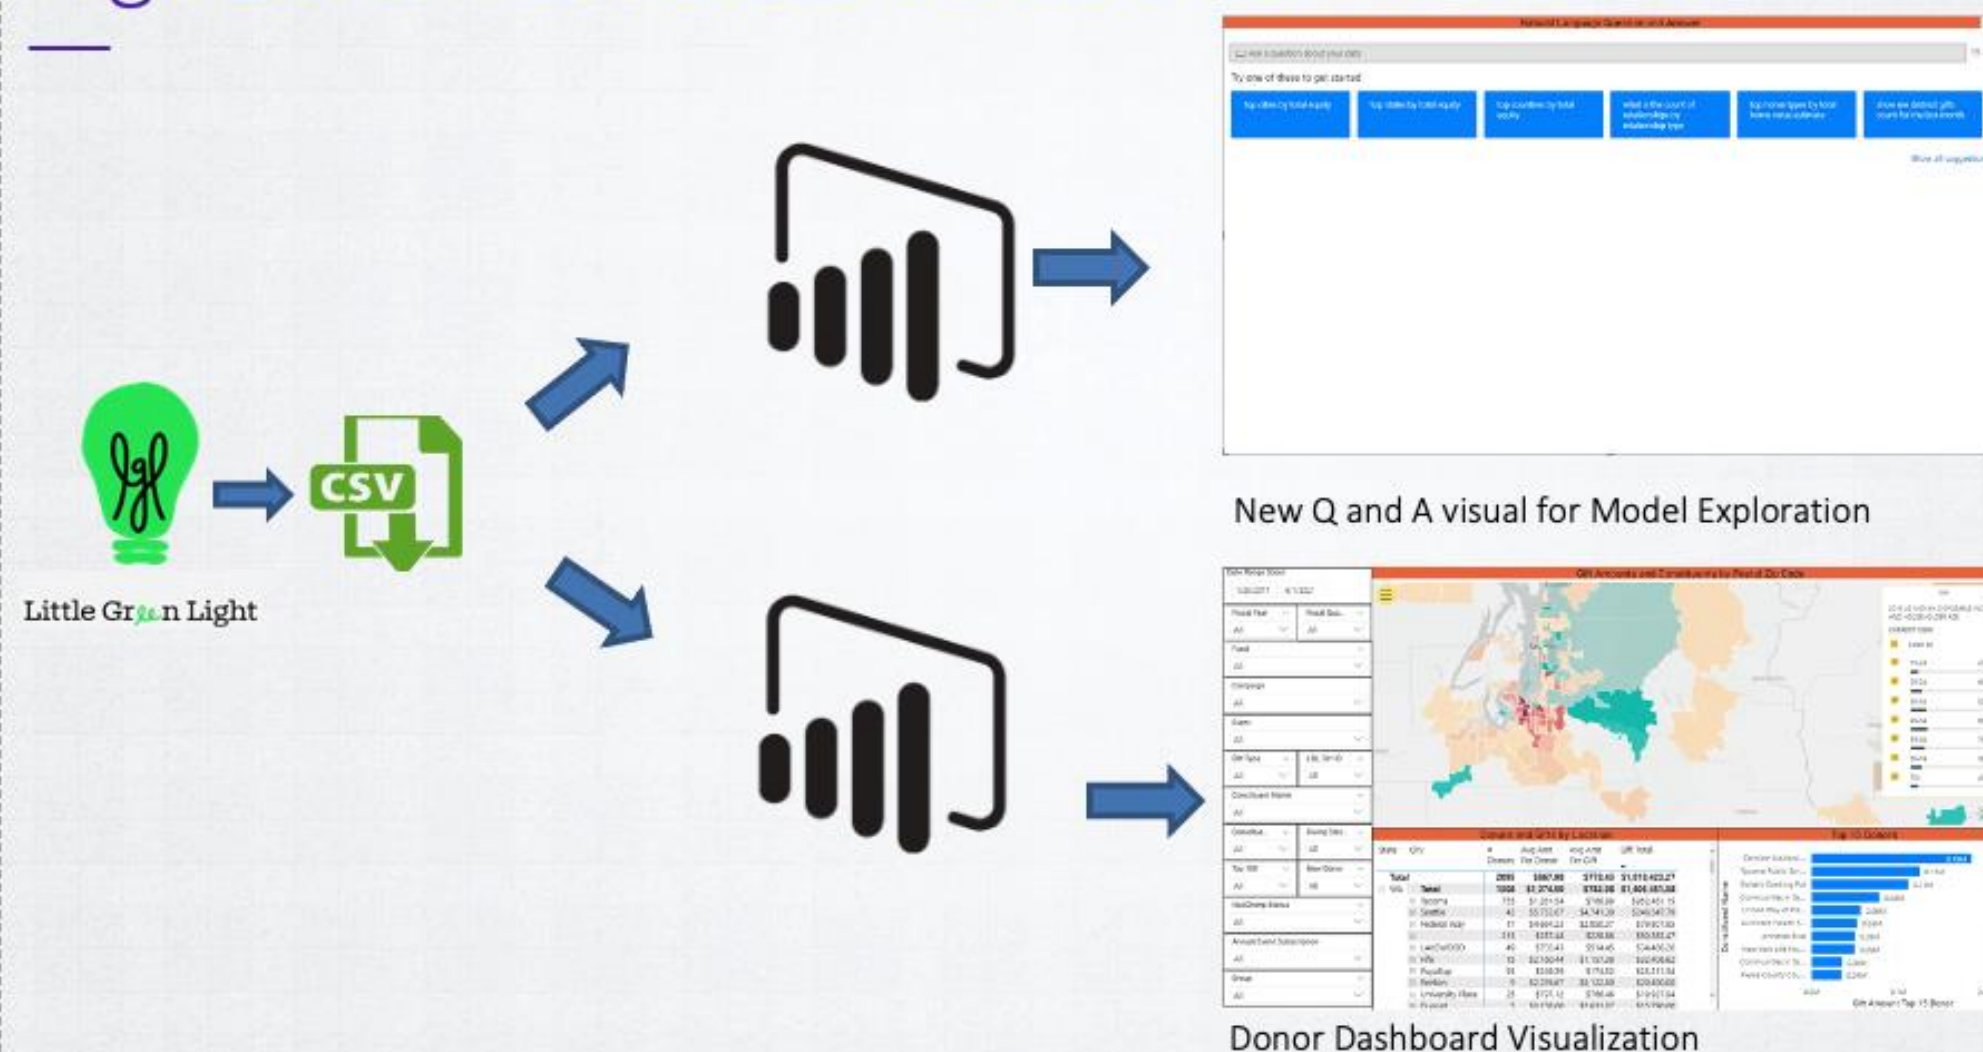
lgl

Little Green Light

CSV

Natural Language Question and Answer

Ask a question about your data

Try one of these to get started

top cities by total equity

top states by total equity

top countries by total equity

what is the count of relationships by relationship type

top honor types by total home value estimate

show me distinct gifts count for invoice month

Show all suggestions

New Q and A visual for Model Exploration

Gift Amounts and Constituents by Postal Zip Code

Donors and Gifts by Location

Top 10 Donors

Donor Dashboard Visualization